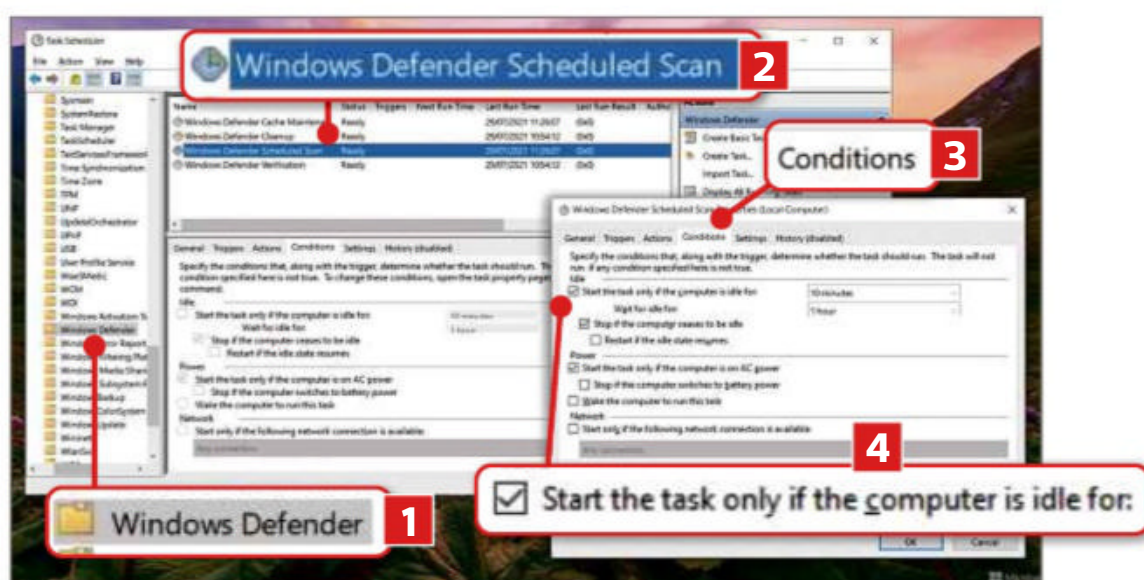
Windows Defender Scheduled Scan 2

Task Scheduler

File Action View Help

Name Status Triggers Next Run Time Last Run Time Last Run Result Author

Windows Defender Cache Maintenance Ready
Windows Defender Cleanup Ready
Windows Defender Scheduled Scan Ready
Windows Defender Verification Ready

Sysmain
SystemRestore
Task Manager
TaskScheduler
TextServicesFramework
Time Synchronization
Time Zone
TPM
UNP
UpdateOrchestrator
UPnP
USB
User Profile Service
WaaSMedic
WCM
WDI
Windows Activation
Windows Defender

Conditions 3

General Triggers Actions Conditions Settings History (disabled)

Specify the conditions that, along with the trigger, determine whether the task should run. The task will not run if any condition specified here is not true.

Idle
Start the task only if the computer is idle for: 10 minutes
Wait for idle for: 1 hour
Stop if the computer ceases to be idle
Restart if the idle state resumes
Power
Start the task only if the computer is on AC power
Stop if the computer switches to battery power
Wake the computer to run this task
Network
Start only if the following network connection is available:
Any connection

Windows Defender 1

4

Start the task only if the computer is idle for:

OK Cancel